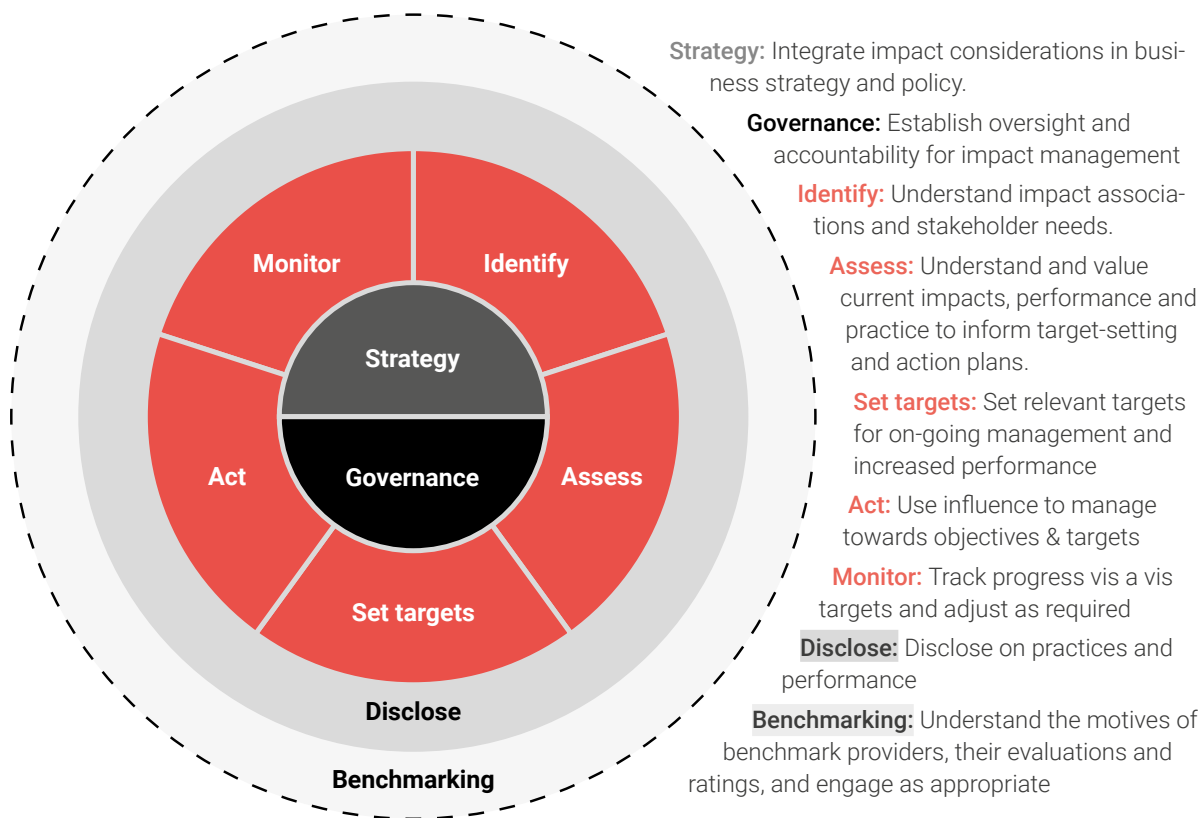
Monitor

Identify

Strategy

Act

Governance

Assess

Set targets

Disclose

Benchmarking

Strategy: Integrate impact considerations in business strategy and policy.

Governance: Establish oversight and accountability for impact management

Identify: Understand impact associations and stakeholder needs.

Assess: Understand and value current impacts, performance and practice to inform target-setting and action plans.

Set targets: Set relevant targets for on-going management and increased performance

Act: Use influence to manage towards objectives & targets

Monitor: Track progress vis a vis targets and adjust as required

Disclose: Disclose on practices and performance

Benchmarking: Understand the motives of benchmark providers, their evaluations and ratings, and engage as appropriate